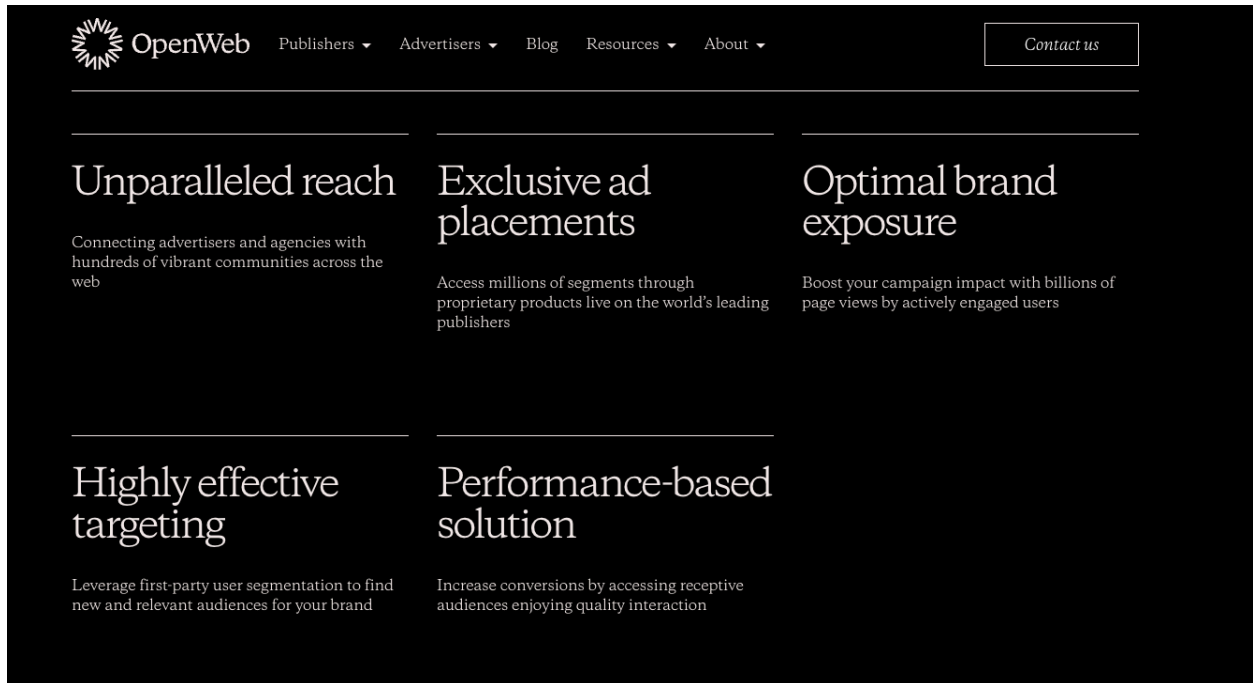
OpenWeb Publishers Advertisers Blog Resources About

Contact us

Unparalleled reach

Connecting advertisers and agencies with hundreds of vibrant communities across the web

Exclusive ad placements

Access millions of segments through proprietary products live on the world's leading publishers

Optimal brand exposure

Boost your campaign impact with billions of page views by actively engaged users

Highly effective targeting

Leverage first-party user segmentation to find new and relevant audiences for your brand

Performance-based solution

Increase conversions by accessing receptive audiences enjoying quality interaction